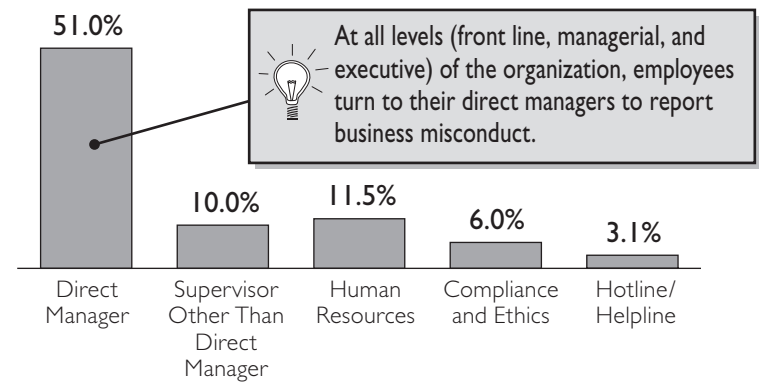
51.0%

At all levels (front line, managerial, and executive) of the organization, employees turn to their direct managers to report business misconduct.

10.0%
11.5%
6.0%
3.1%

Direct Manager
Supervisor Other Than Direct Manager
Human Resources
Compliance and Ethics
Hotline/ Helpline